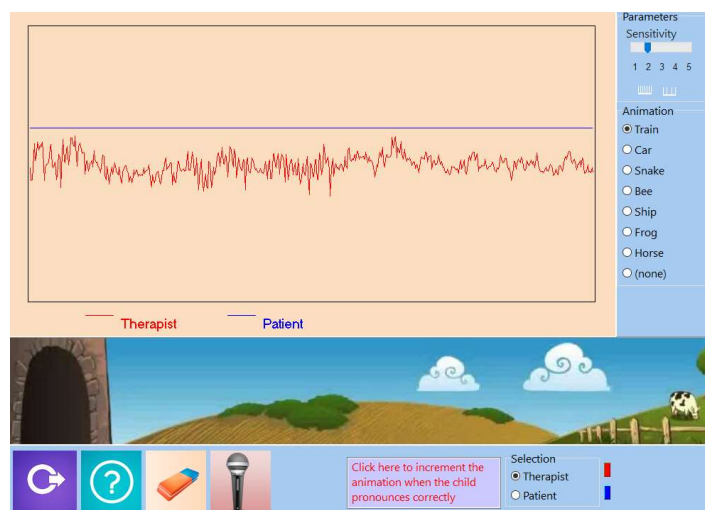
Therapist
Patient

Parameters
Sensitivity
1 2 3 4 5

Animation
Train
Car
Snake
Bee
Ship
Frog
Horse
(none)

Click here to increment the animation when the child pronounces correctly

Selection
Therapist
Patient